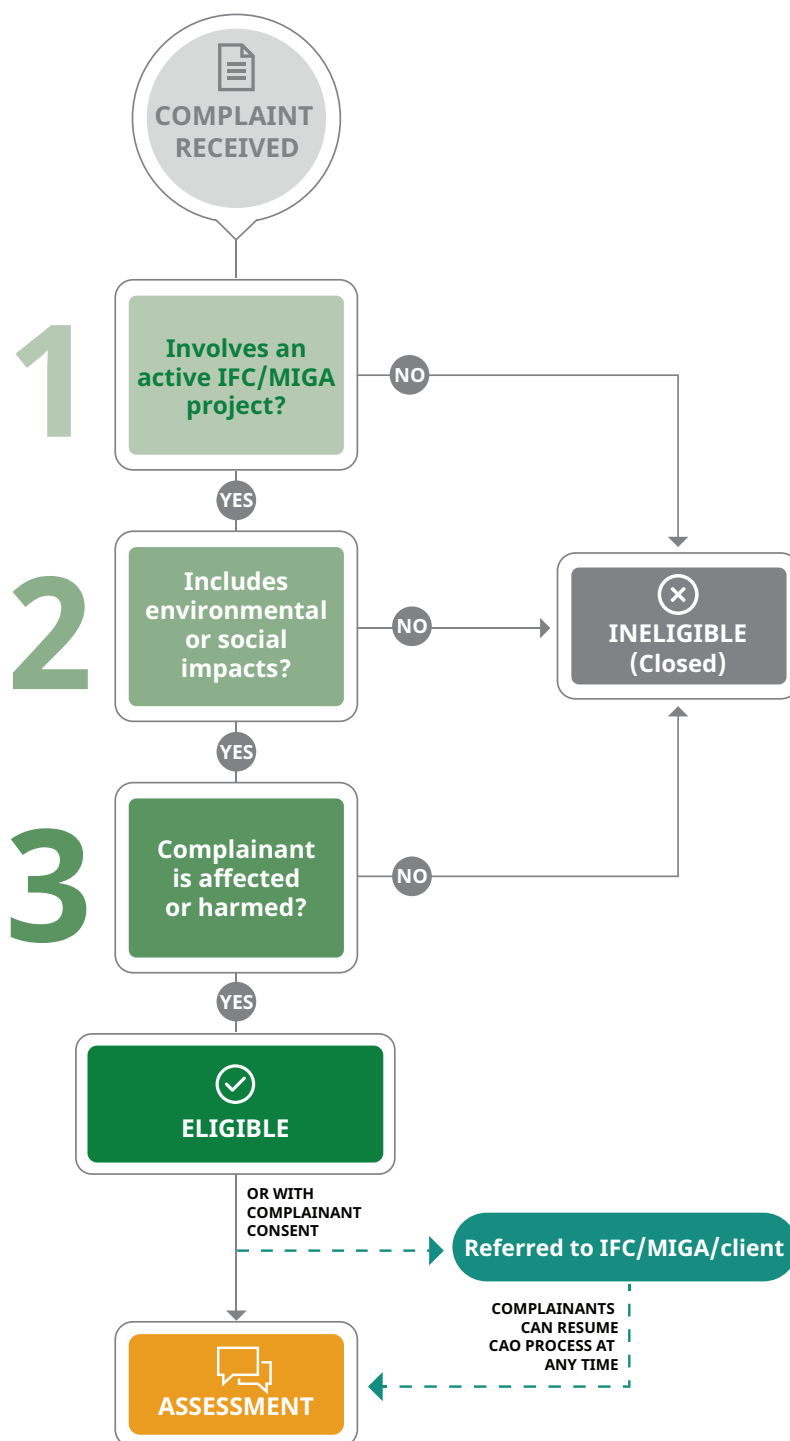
COMPLAINT RECEIVED

1

Involves an active IFC/MIGA project?

NO

YES

2

Includes environmental or social impacts?

NO

INELIGIBLE (Closed)

YES

3

Complainant is affected or harmed?

NO

YES

ELIGIBLE

OR WITH COMPLAINANT CONSENT

Referred to IFC/MIGA/client

COMPLAINANTS CAN RESUME CAO PROCESS AT ANY TIME

ASSESSMENT